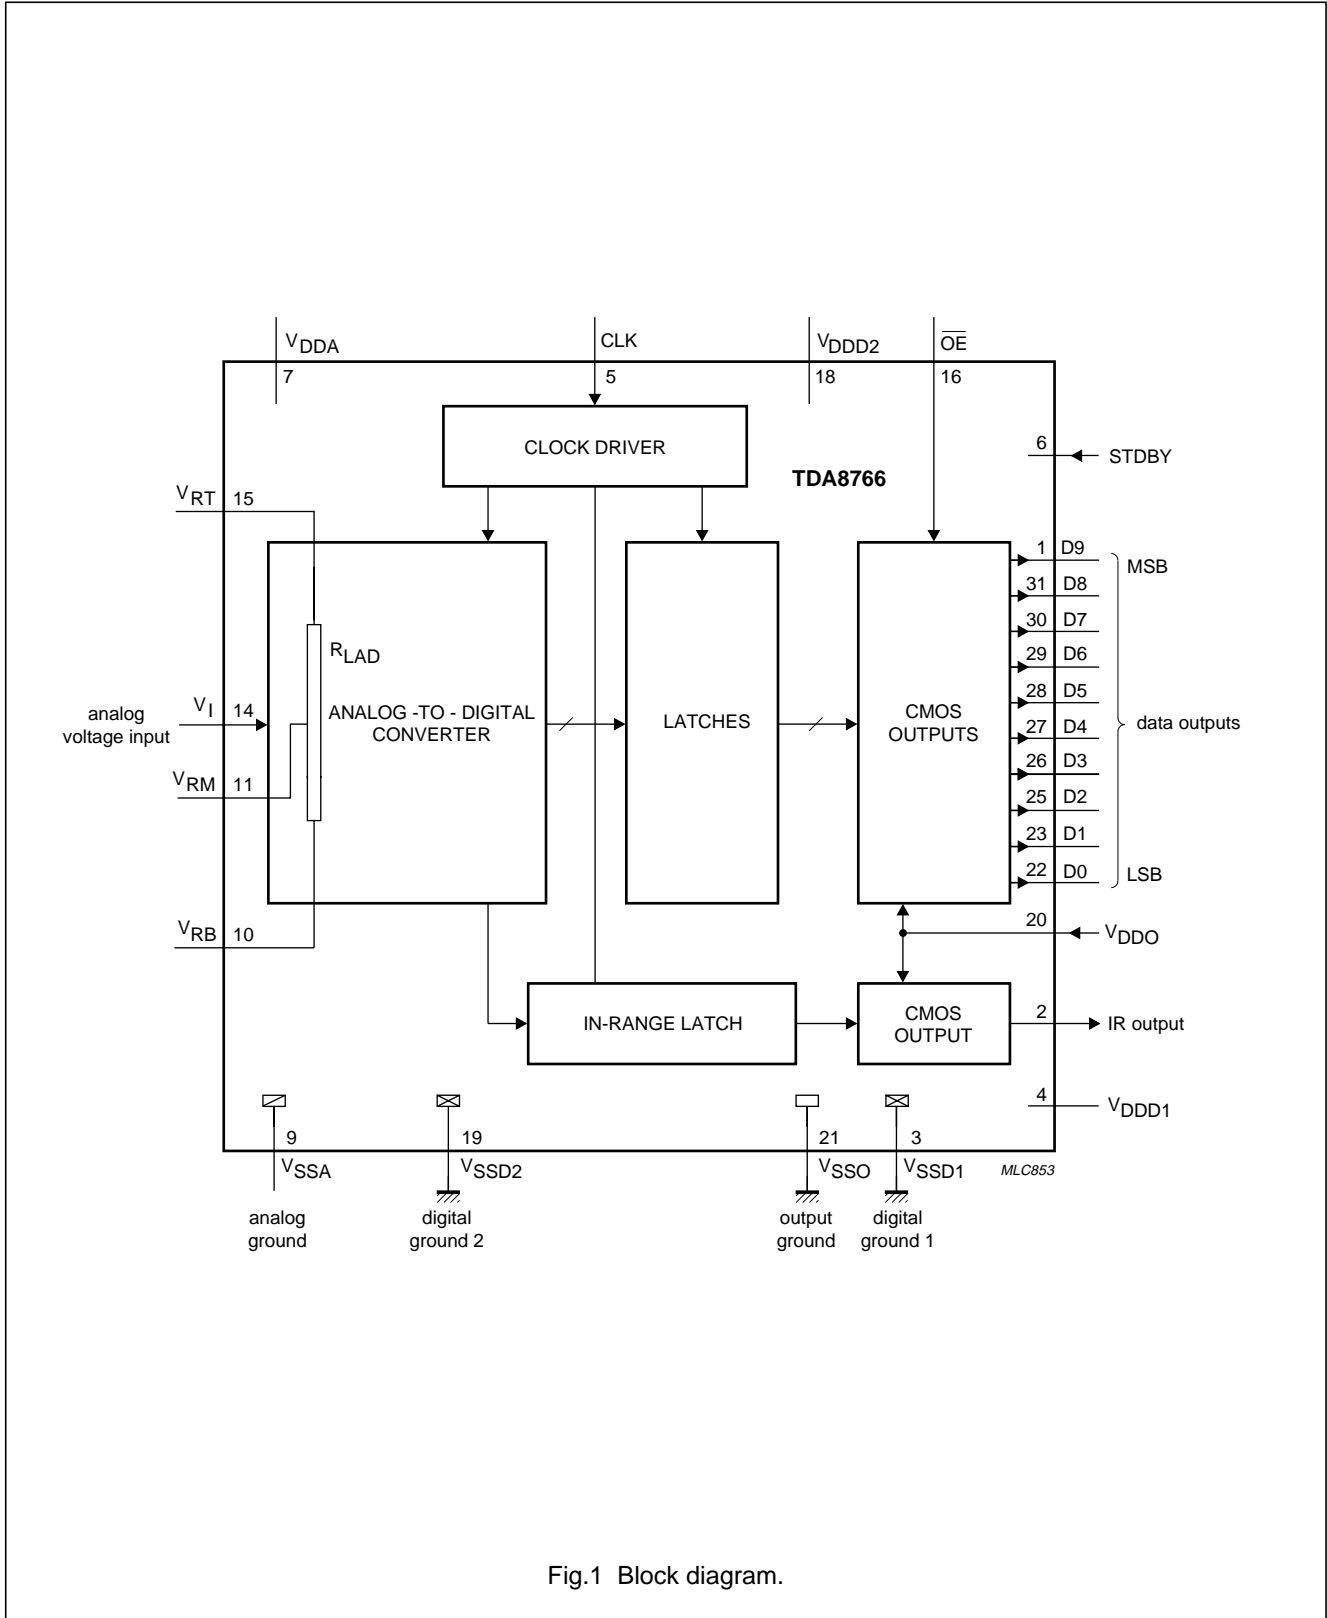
$V_{DDA}$
7
CLK
5
$V_{DDD2}$
18
$\overline{OE}$
16

CLOCK DRIVER

TDA8766

6
STDBY

$V_{RT}$ 15

$R_{LAD}$

analog voltage input
$V_I$ 14

ANALOG -TO - DIGITAL CONVERTER

LATCHES

CMOS OUTPUTS

1 D9
31 D8
30 D7
29 D6
28 D5
27 D4
26 D3
25 D2
23 D1
22 D0

MSB
data outputs
LSB

$V_{RM}$ 11

$V_{RB}$ 10

20
$V_{DDO}$

IN-RANGE LATCH

CMOS OUTPUT

2
IR output

4
$V_{DDD1}$

9
$V_{SSA}$
analog ground

19
$V_{SSD2}$
digital ground 2

21
$V_{SSO}$
output ground

3
$V_{SSD1}$
digital ground 1

MLC853

Fig.1 Block diagram.